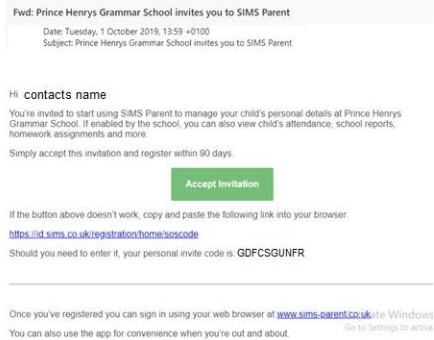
Fwd: Prince Henrys Grammar School invites you to SIMS Parent

Date: Tuesday, 1 October 2019, 13:59 +0100
Subject: Prince Henrys Grammar School invites you to SIMS Parent

Hi contacts name

You're invited to start using SIMS Parent to manage your child's personal details at Prince Henrys Grammar School. If enabled by the school, you can also view child's attendance, school reports, homework assignments and more.

Simply accept this invitation and register within 90 days.

Accept Invitation

If the button above doesn't work, copy and paste the following link into your browser.

https://id.sims.co.uk/registration/home/soscode

Should you need to enter it, your personal invite code is: GDFCSGUNFR

Once you've registered you can sign in using your web browser at www.sims-parent.co.uk

Activate Windows
Go to Settings to activa

You can also use the app for convenience when you're out and about.